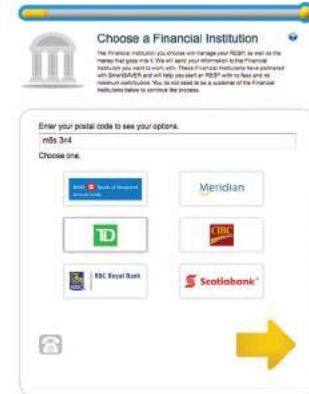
Choose a Financial Institution

The Financial Institution you choose will manage your RESP, as well as the money that goes into it. We will send your information to the Financial Institution you want to work with. These Financial Institutions have partnered with SmartSAVER and will help you start an RESP with no fees and no minimum contribution. You do not need to be a customer of the Financial Institutions below to continue the process.

Enter your postal code to see your options.

m5s 3n4

Choose one.

BMO Bank of Montreal

Meridian

TD

CIBC

RBC Royal Bank

Scotiabank